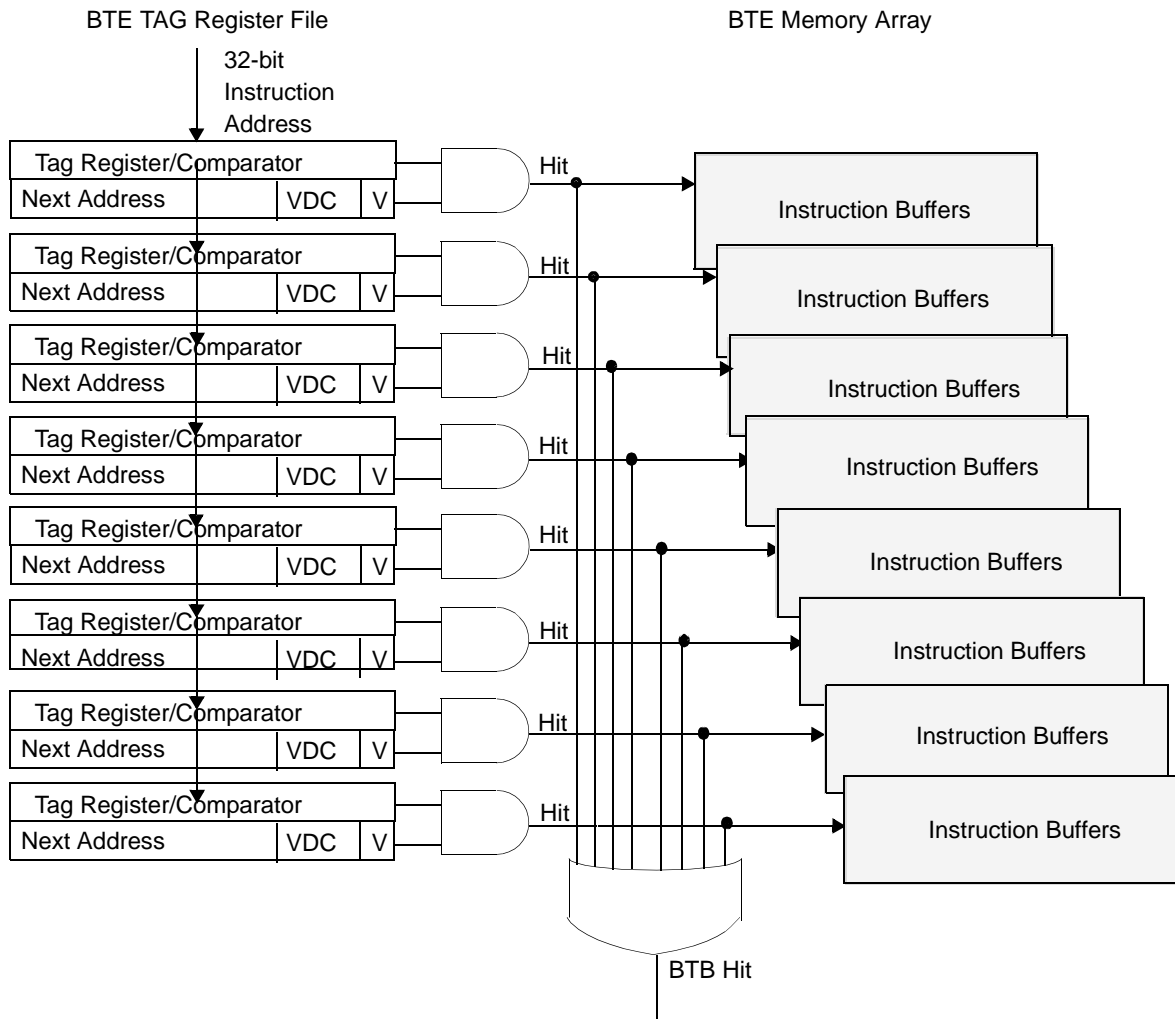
BTE TAG Register File

BTE Memory Array

32-bit Instruction Address

Tag Register/Comparator
Next Address | VDC | V
Hit
Instruction Buffers

Tag Register/Comparator
Next Address | VDC | V
Hit
Instruction Buffers

Tag Register/Comparator
Next Address | VDC | V
Hit
Instruction Buffers

Tag Register/Comparator
Next Address | VDC | V
Hit
Instruction Buffers

Tag Register/Comparator
Next Address | VDC | V
Hit
Instruction Buffers

Tag Register/Comparator
Next Address | VDC | V
Hit
Instruction Buffers

Tag Register/Comparator
Next Address | VDC | V
Hit
Instruction Buffers

Tag Register/Comparator
Next Address | VDC | V
Hit
Instruction Buffers

BTB Hit